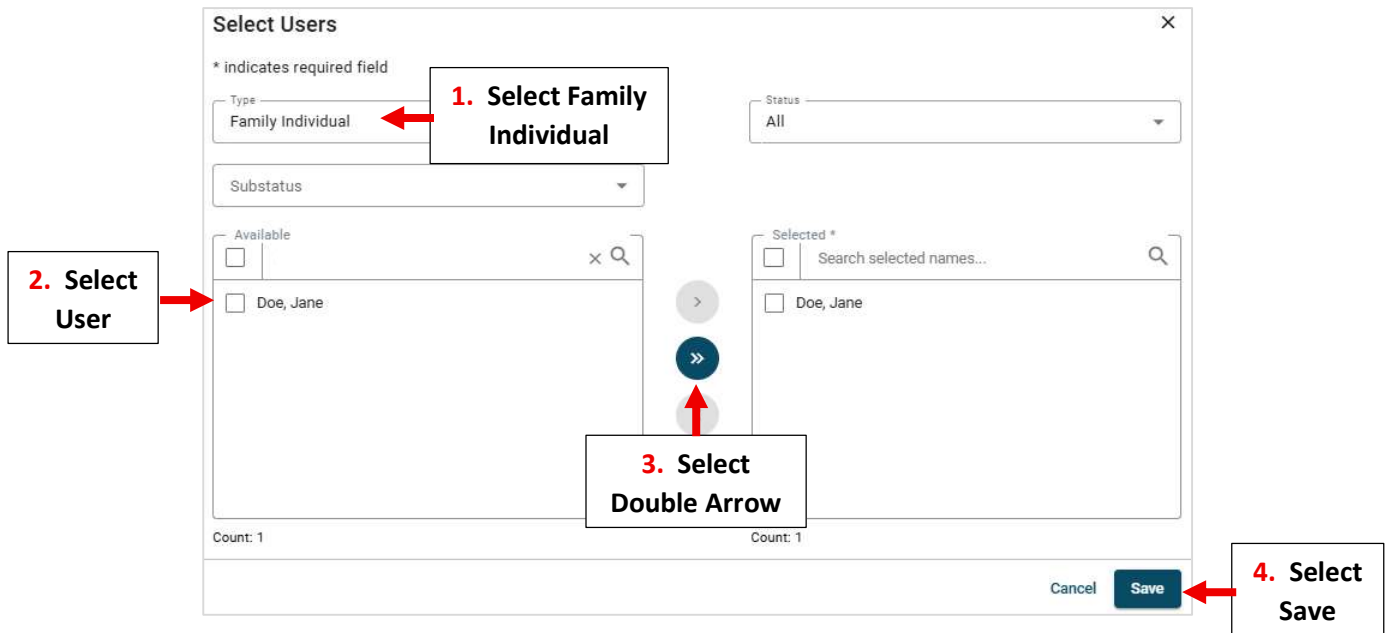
Select Users
×

* indicates required field

Type
Family Individual

1. Select Family Individual

Status
All

Substatus

Available

2. Select User

Doe, Jane

Selected *
Search selected names...

Doe, Jane

>
»

3. Select Double Arrow

Count: 1

Count: 1

Cancel
Save

4. Select Save